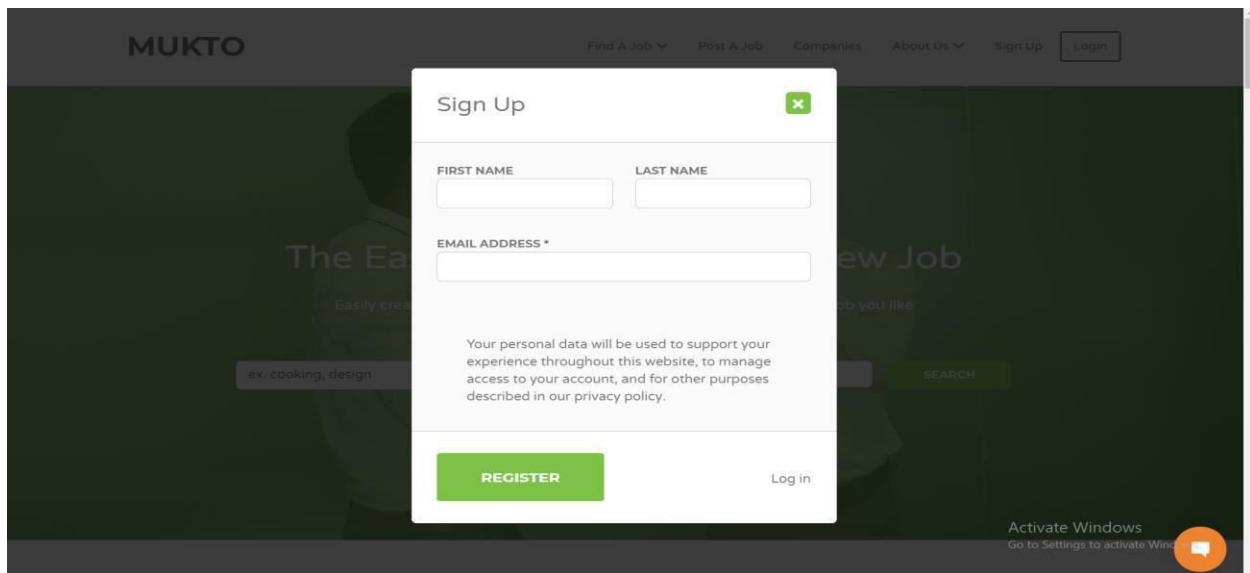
MUKTO

Find A Job Post A Job Companies About Us Sign Up Login

Sign Up

FIRST NAME LAST NAME

EMAIL ADDRESS *

The Ea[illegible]ew Job

Easily crea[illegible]ob you like

ex. cooking, design

SEARCH

Your personal data will be used to support your experience throughout this website, to manage access to your account, and for other purposes described in our privacy policy.

REGISTER

Log in

Activate Windows
Go to Settings to activate Wind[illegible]